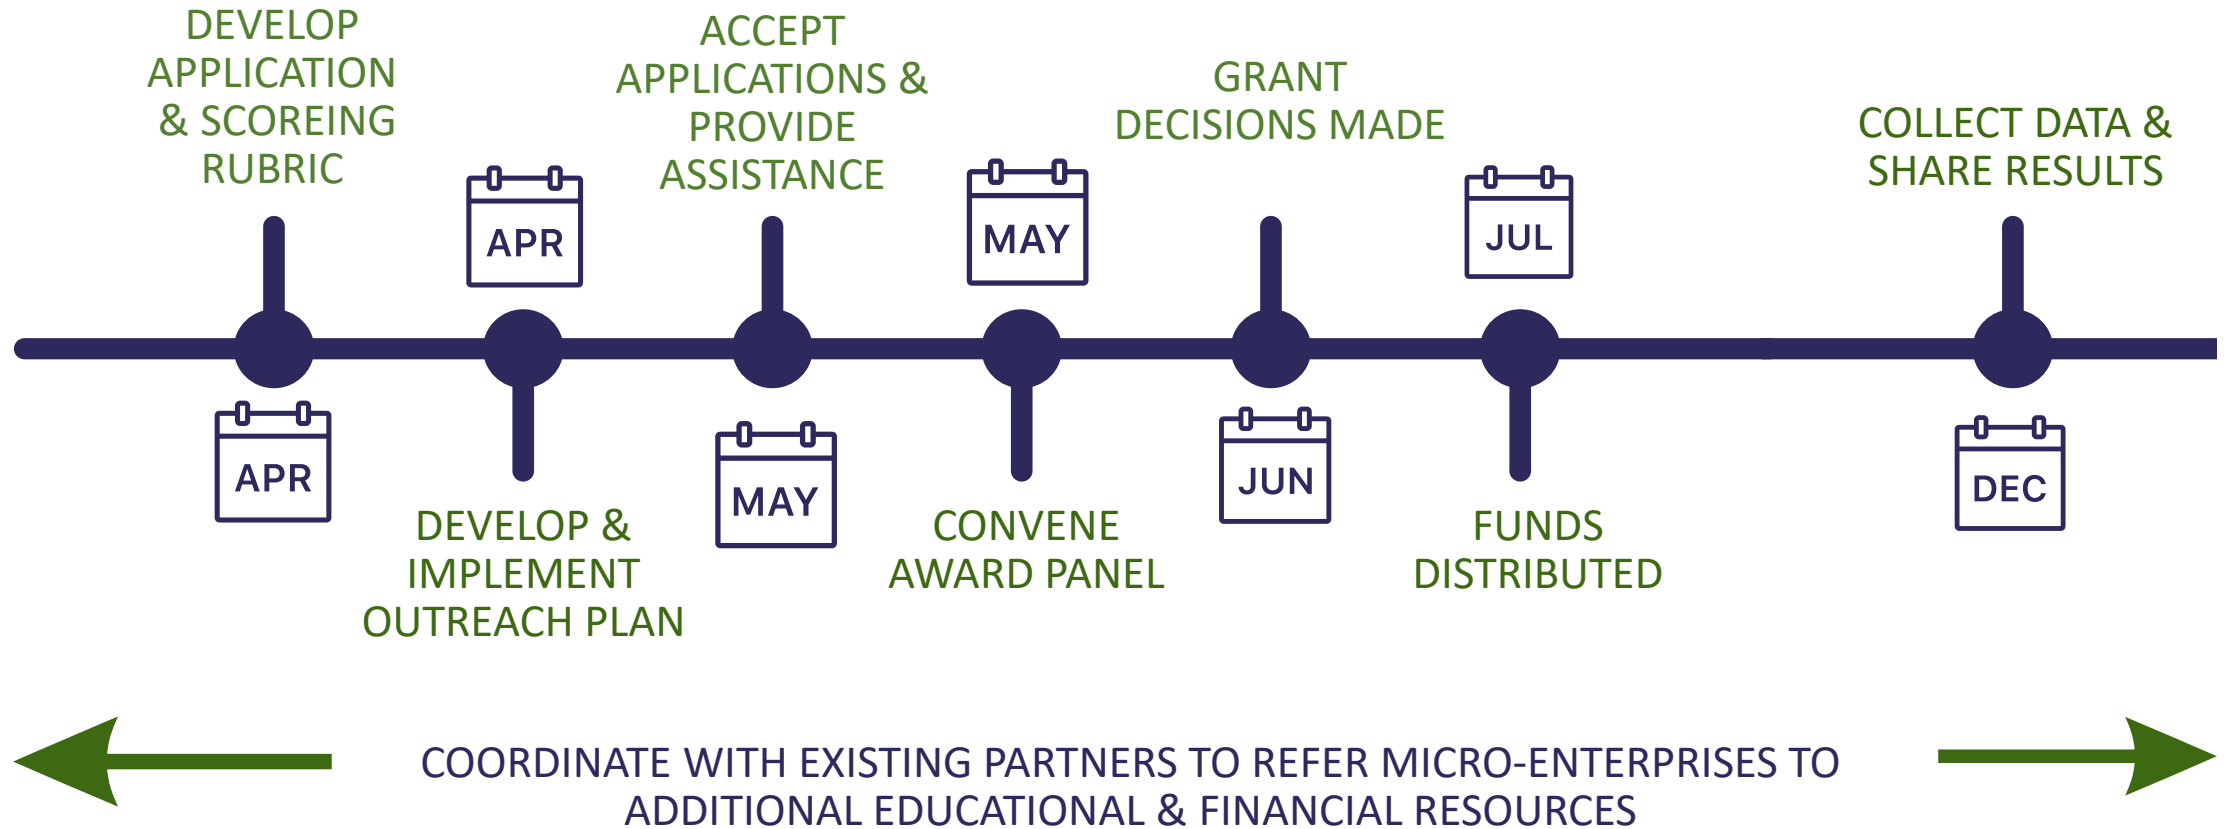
DEVELOP APPLICATION & SCOREING RUBRIC

APR

APR

DEVELOP & IMPLEMENT OUTREACH PLAN

ACCEPT APPLICATIONS & PROVIDE ASSISTANCE

MAY

MAY

CONVENE AWARD PANEL

GRANT DECISIONS MADE

JUN

JUL

FUNDS DISTRIBUTED

COLLECT DATA & SHARE RESULTS

DEC

COORDINATE WITH EXISTING PARTNERS TO REFER MICRO-ENTERPRISES TO ADDITIONAL EDUCATIONAL & FINANCIAL RESOURCES